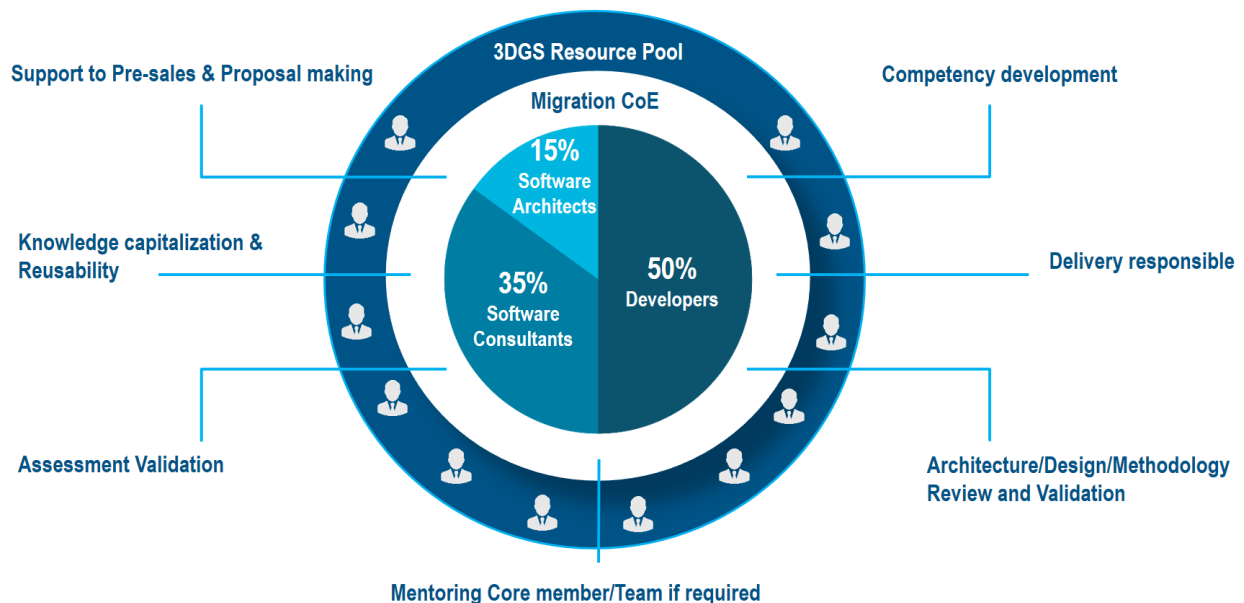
3DGS Resource Pool

Migration CoE

Support to Pre-sales & Proposal making

Competency development

15%
Software Architects

50%
Developers

35%
Software Consultants

Knowledge capitalization & Reusability

Delivery responsible

Assessment Validation

Architecture/Design/Methodology Review and Validation

Mentoring Core member/Team if required